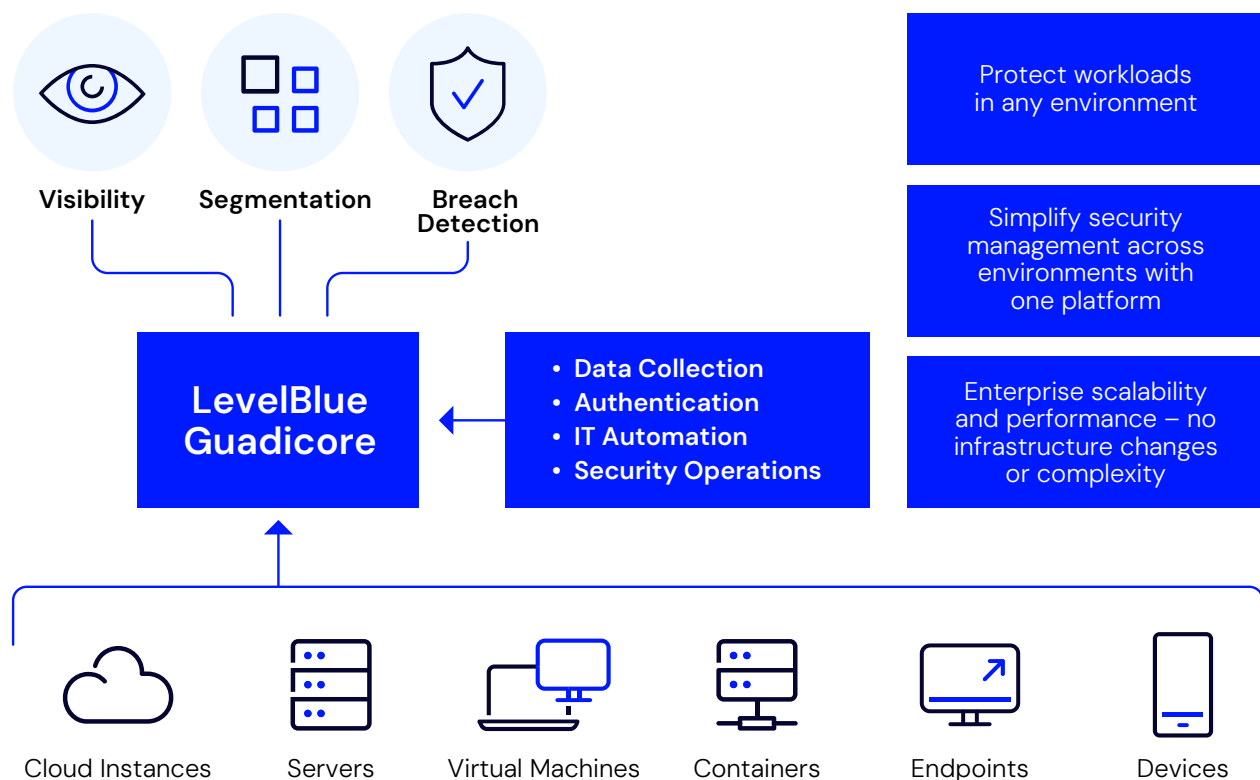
Visibility

Segmentation

Breach Detection

LevelBlue Guadicore

• Data Collection
• Authentication
• IT Automation
• Security Operations

Protect workloads in any environment

Simplify security management across environments with one platform

Enterprise scalability and performance – no infrastructure changes or complexity

Cloud Instances

Servers

Virtual Machines

Containers

Endpoints

Devices